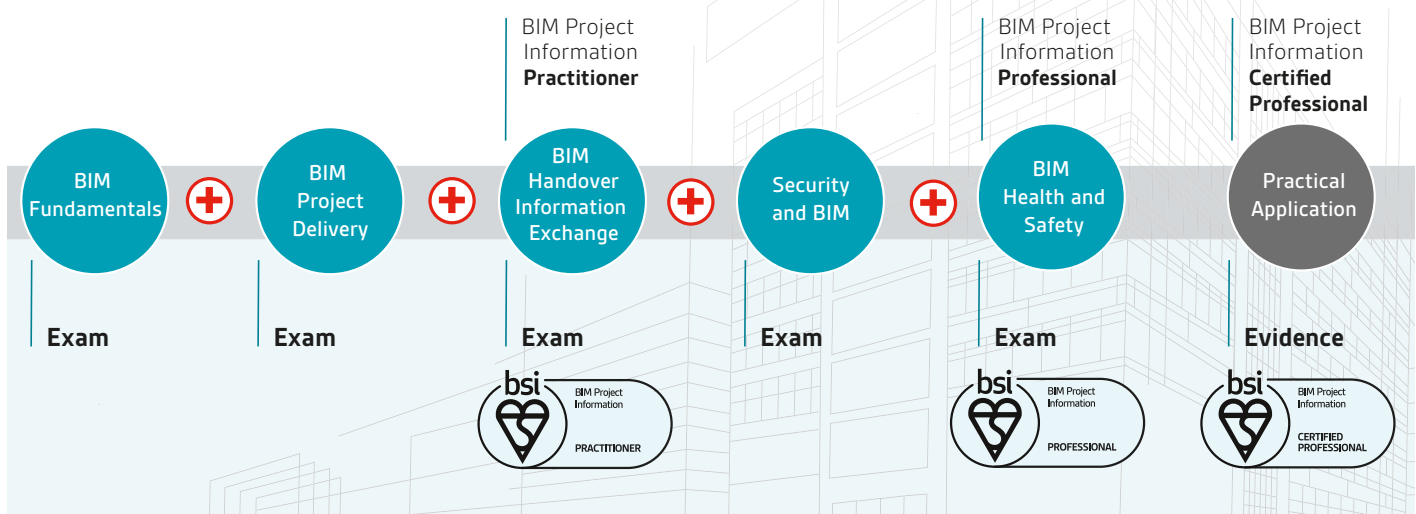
BIM Project Information **Practitioner**

BIM Project Information **Professional**

BIM Project Information **Certified Professional**

BIM Fundamentals

BIM Project Delivery

BIM Handover Information Exchange

Security and BIM

BIM Health and Safety

Practical Application

Exam

Exam

Exam

Exam

Exam

Evidence

bsi BIM Project Information PRACTITIONER

bsi BIM Project Information PROFESSIONAL

bsi BIM Project Information CERTIFIED PROFESSIONAL